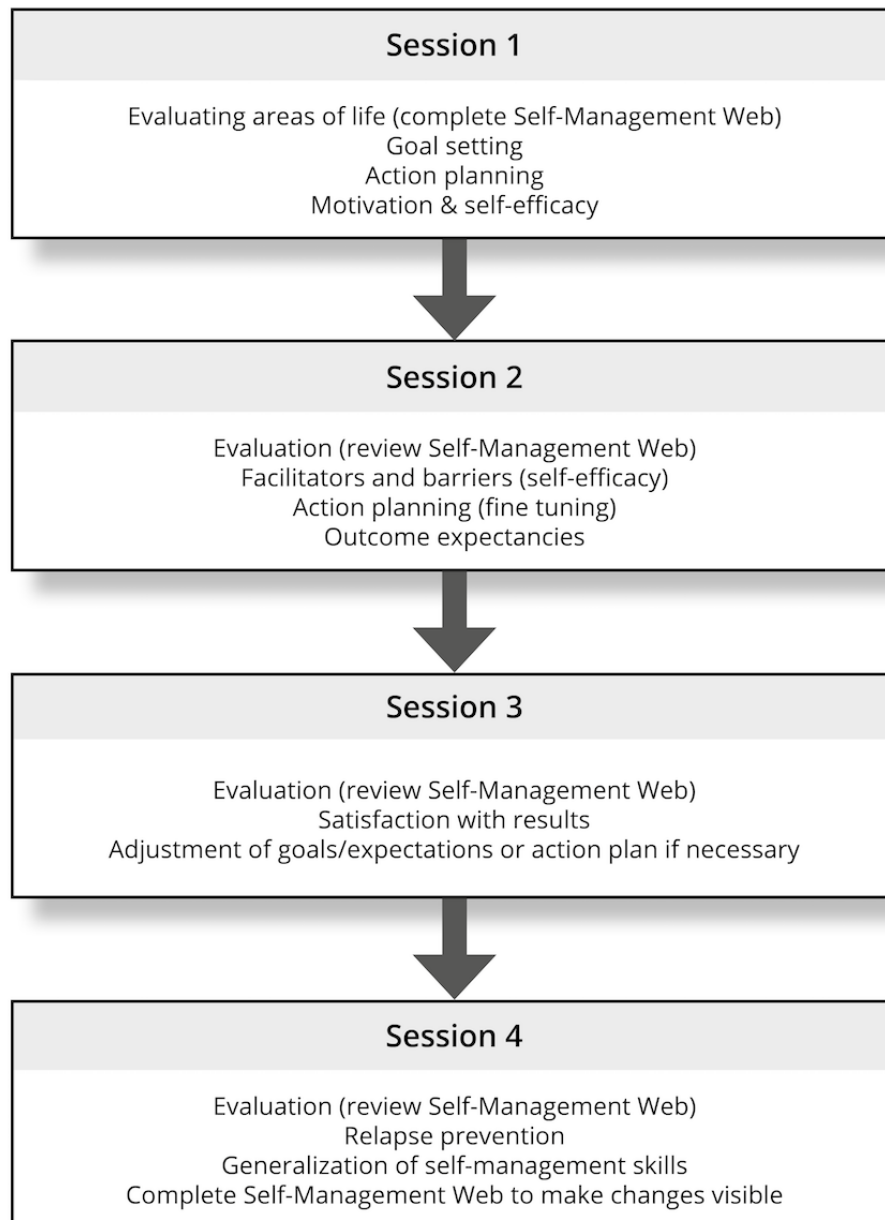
Session 1

Evaluating areas of life (complete Self-Management Web)
Goal setting
Action planning
Motivation & self-efficacy

Session 2

Evaluation (review Self-Management Web)
Facilitators and barriers (self-efficacy)
Action planning (fine tuning)
Outcome expectancies

Session 3

Evaluation (review Self-Management Web)
Satisfaction with results
Adjustment of goals/expectations or action plan if necessary

Session 4

Evaluation (review Self-Management Web)
Relapse prevention
Generalization of self-management skills
Complete Self-Management Web to make changes visible